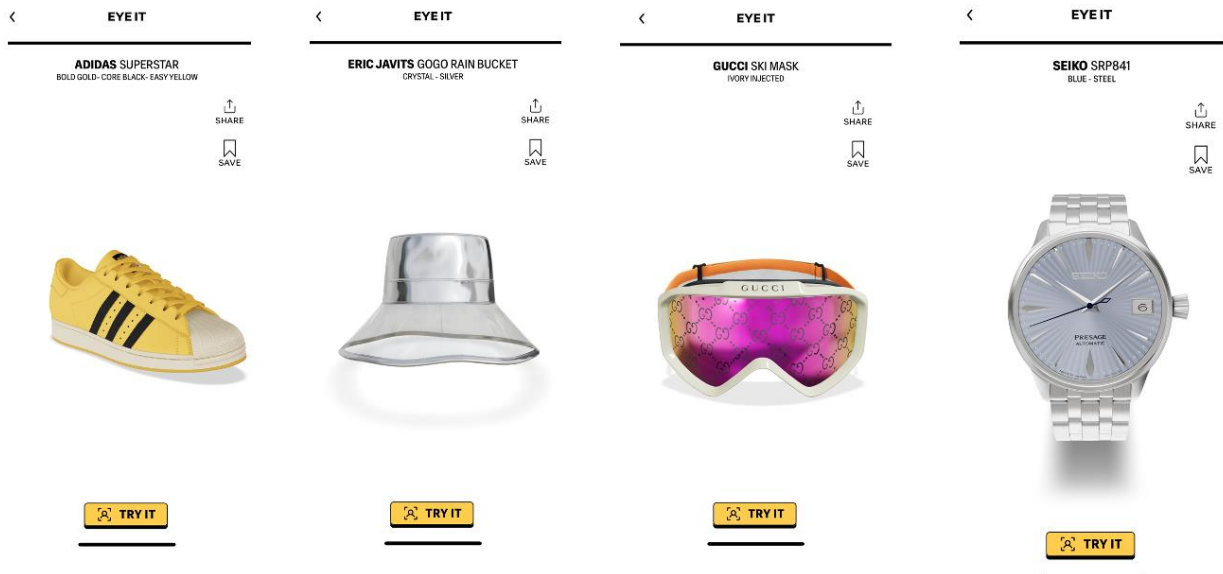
EYE IT

ADIDAS SUPERSTAR
BOLD GOLD- CORE BLACK- EASY YELLOW

SHARE

SAVE

TRY IT

EYE IT

ERIC JAVITS GOGO RAIN BUCKET
CRYSTAL - SILVER

SHARE

SAVE

TRY IT

EYE IT

GUCCI SKI MASK
IVORY INJECTED

SHARE

SAVE

GUCCI

TRY IT

EYE IT

SEIKO SRP841
BLUE - STEEL

SHARE

SAVE

SEIKO

PRESAGE
AUTOMATIC

TRY IT